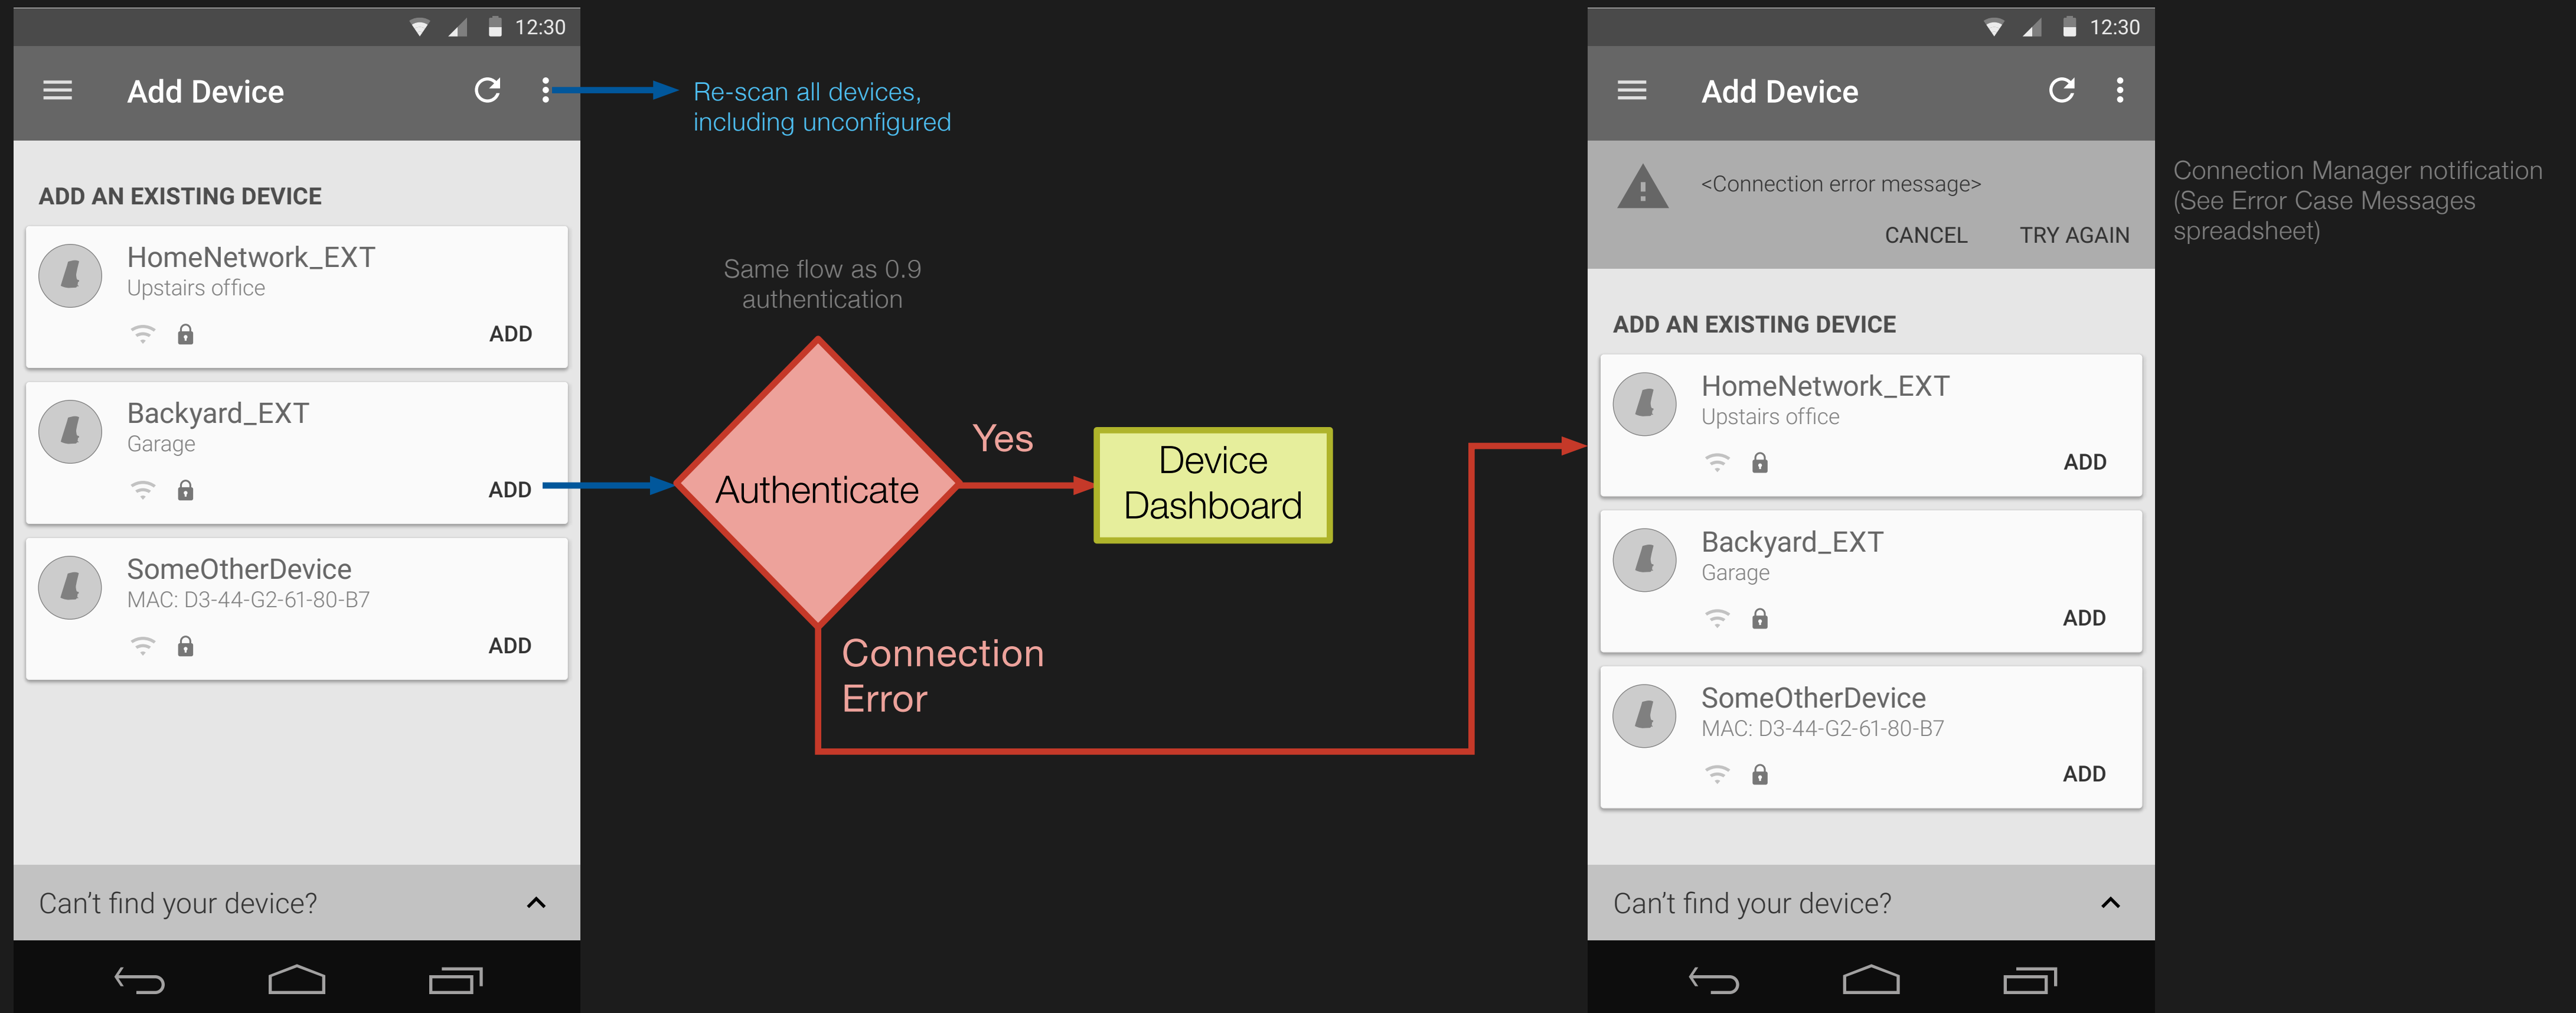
12:30

Add Device

Re-scan all devices, including unconfigured

ADD AN EXISTING DEVICE

HomeNetwork_EXT
Upstairs office
ADD

Backyard_EXT
Garage
ADD

SomeOtherDevice
MAC: D3-44-G2-61-80-B7
ADD

Can't find your device?

Same flow as 0.9 authentication

Authenticate

Yes

Device Dashboard

Connection Error

12:30

Add Device

<Connection error message>

CANCEL TRY AGAIN

Connection Manager notification (See Error Case Messages spreadsheet)

ADD AN EXISTING DEVICE

HomeNetwork_EXT
Upstairs office
ADD

Backyard_EXT
Garage
ADD

SomeOtherDevice
MAC: D3-44-G2-61-80-B7
ADD

Can't find your device?